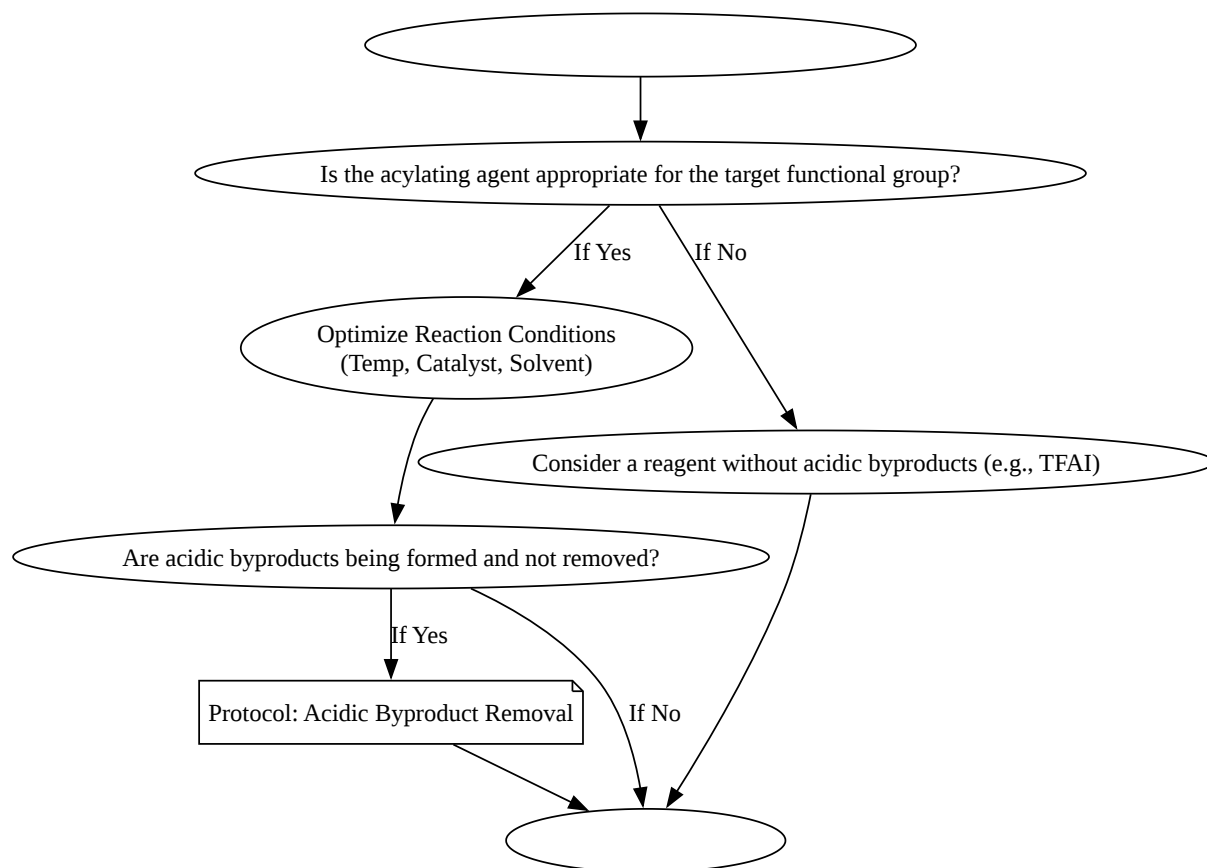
Is the acylating agent appropriate for the target functional group?

If Yes

If No

Optimize Reaction Conditions (Temp, Catalyst, Solvent)

Consider a reagent without acidic byproducts (e.g., TFAI)

Are acidic byproducts being formed and not removed?

If Yes

If No

Protocol: Acidic Byproduct Removal